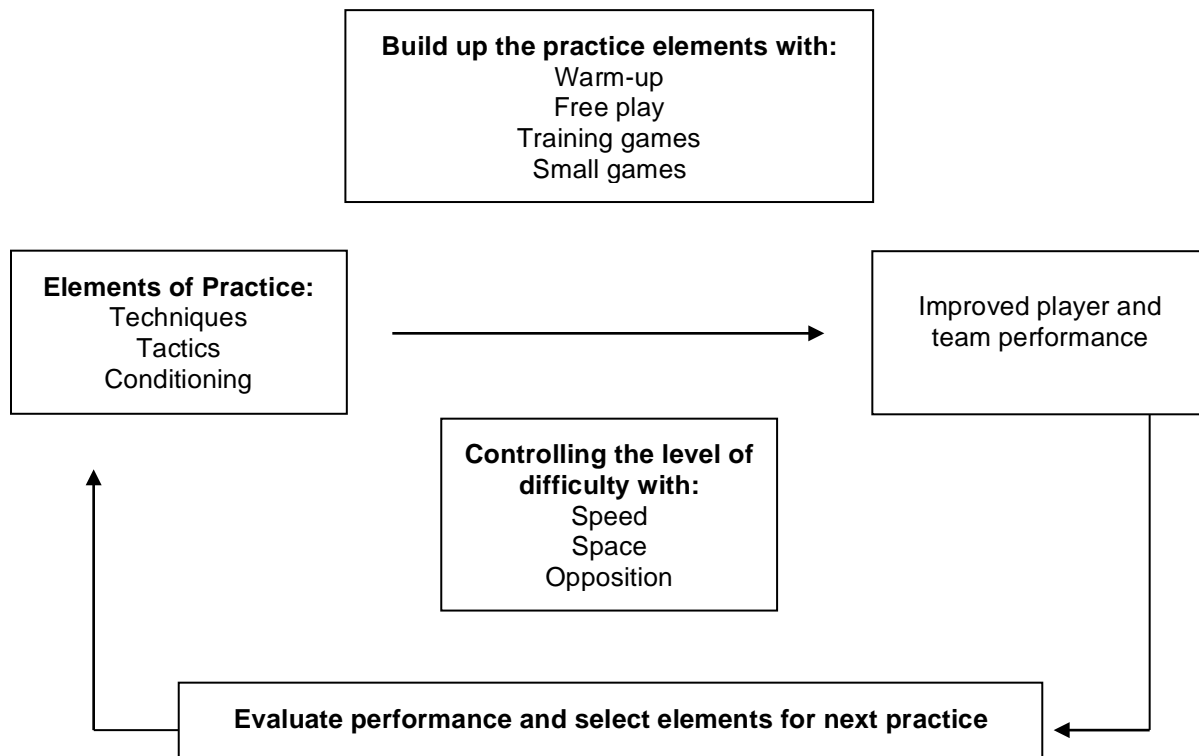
**Build up the practice elements with:**
Warm-up
Free play
Training games
Small games

**Elements of Practice:**
Techniques
Tactics
Conditioning

Improved player and team performance

**Controlling the level of difficulty with:**
Speed
Space
Opposition

**Evaluate performance and select elements for next practice**